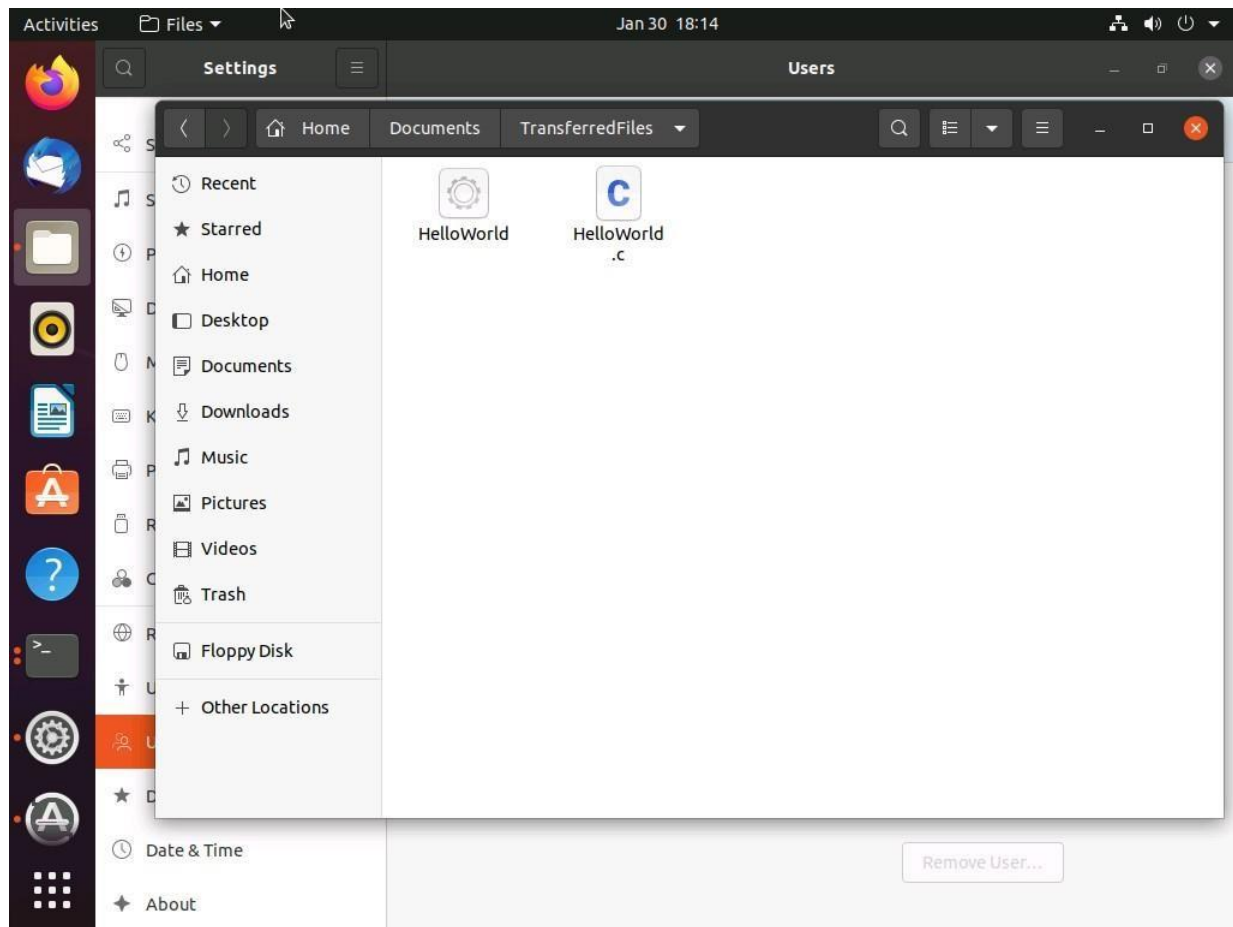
Activities Files Jan 30 18:14

Settings Users

Home Documents TransferredFiles

Recent
Starred
Home
Desktop
Documents
Downloads
Music
Pictures
Videos
Trash
Floppy Disk
Other Locations

HelloWorld
HelloWorld.c

S
S
P
D
M
K
P
R
C
R
U
U
D
Date & Time
About

Remove User...